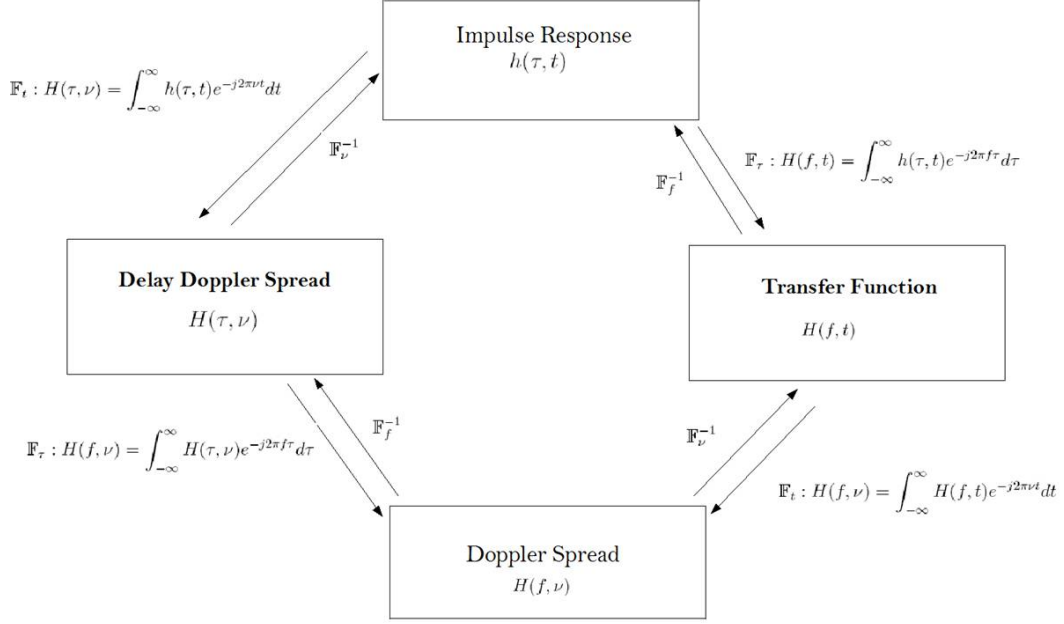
Impulse Response
$h(\tau, t)$

$\mathbb{F}_t : H(\tau, \nu) = \int_{-\infty}^{\infty} h(\tau, t) e^{-j2\pi\nu t} dt$

$\mathbb{F}_{\nu}^{-1}$

$\mathbb{F}_f^{-1}$

$\mathbb{F}_\tau : H(f, t) = \int_{-\infty}^{\infty} h(\tau, t) e^{-j2\pi f\tau} d\tau$

**Delay Doppler Spread**
$H(\tau, \nu)$

**Transfer Function**
$H(f, t)$

$\mathbb{F}_\tau : H(f, \nu) = \int_{-\infty}^{\infty} H(\tau, \nu) e^{-j2\pi f\tau} d\tau$

$\mathbb{F}_f^{-1}$

$\mathbb{F}_{\nu}^{-1}$

$\mathbb{F}_t : H(f, \nu) = \int_{-\infty}^{\infty} H(f, t) e^{-j2\pi\nu t} dt$

Doppler Spread
$H(f, \nu)$